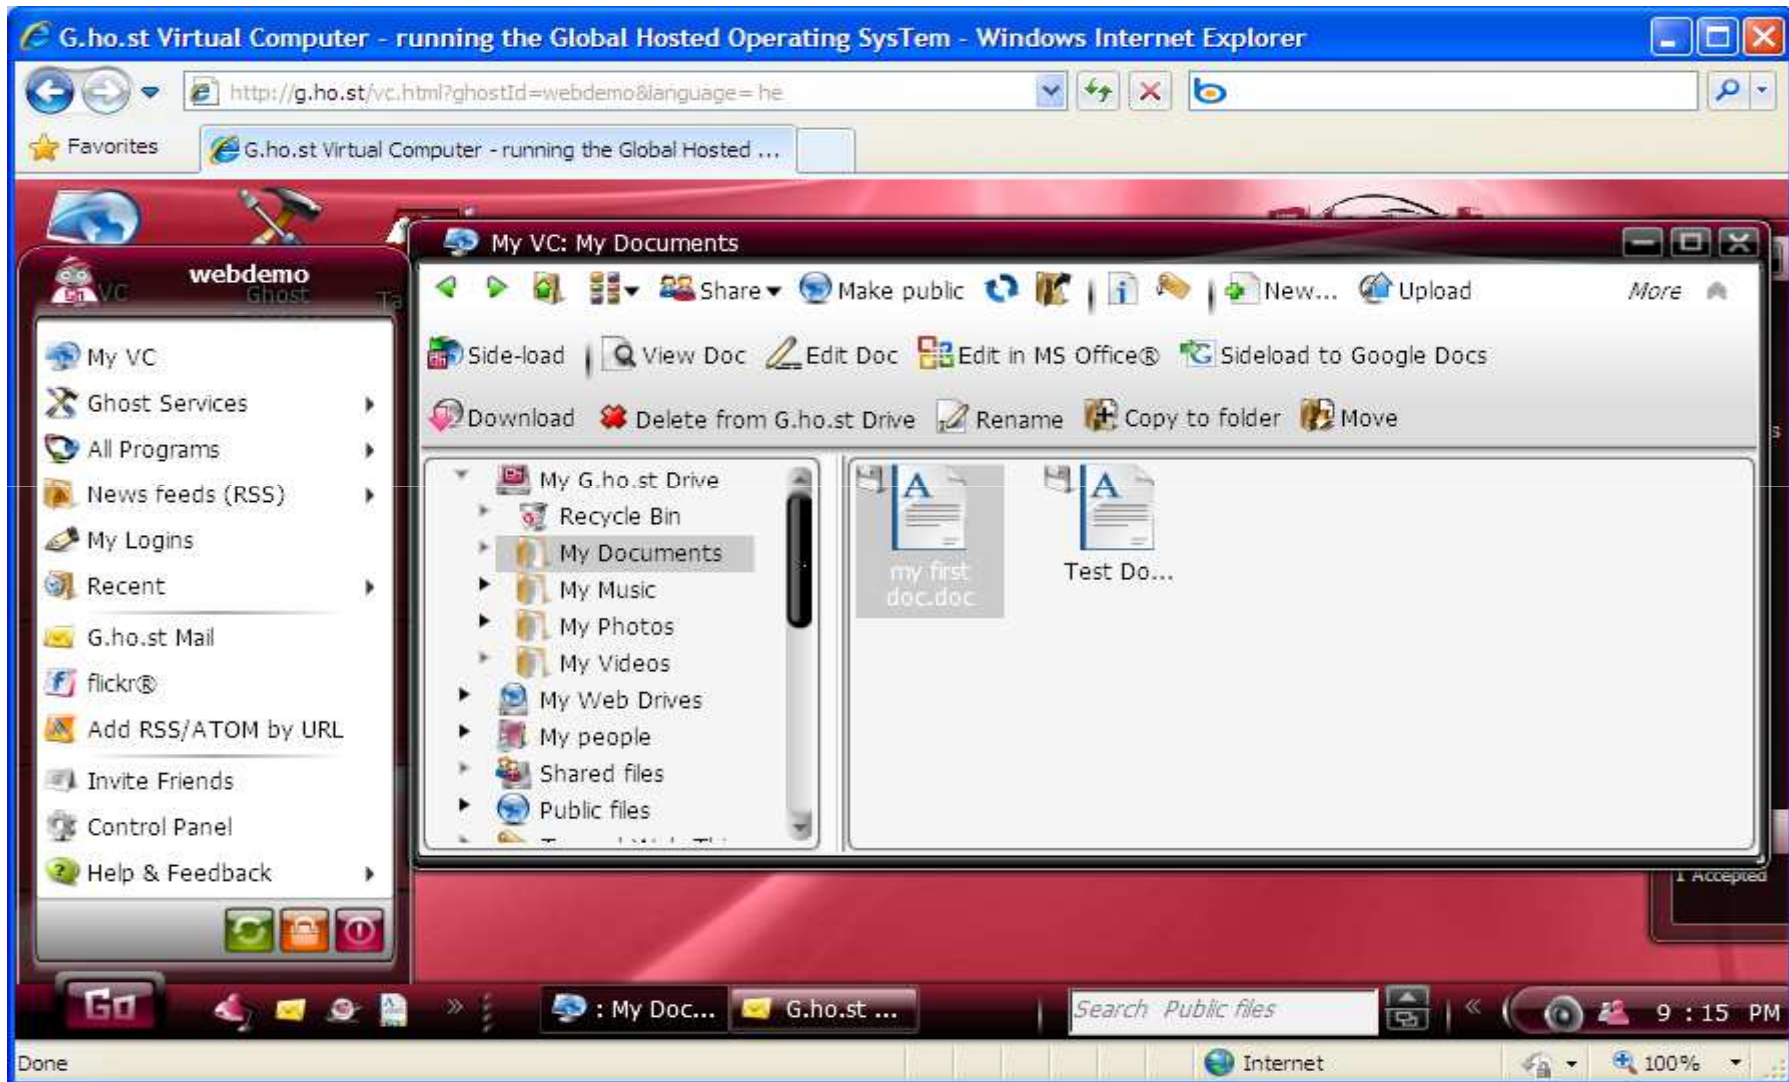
G.ho.st Virtual Computer - running the Global Hosted Operating SysTem - Windows Internet Explorer

http://g.ho.st/vc.html?ghostId=webdemo&language=he

Favorites

G.ho.st Virtual Computer - running the Global Hosted ...

webdemo
VC
Ghost

My VC
Ghost Services
All Programs
News feeds (RSS)
My Logins
Recent
G.ho.st Mail
flickr®
Add RSS/ATOM by URL
Invite Friends
Control Panel
Help & Feedback

My VC: My Documents

Share
Make public
New...
Upload
More

Side-load
View Doc
Edit Doc
Edit in MS Office®
Sideload to Google Docs

Download
Delete from G.ho.st Drive
Rename
Copy to folder
Move

My G.ho.st Drive
Recycle Bin
My Documents
My Music
My Photos
My Videos
My Web Drives
My people
Shared files
Public files

my first doc.doc
Test Do...

1 Accepted

Go
: My Doc...
G.ho.st ...
Search Public files
9 : 15 PM

Done
Internet
100%